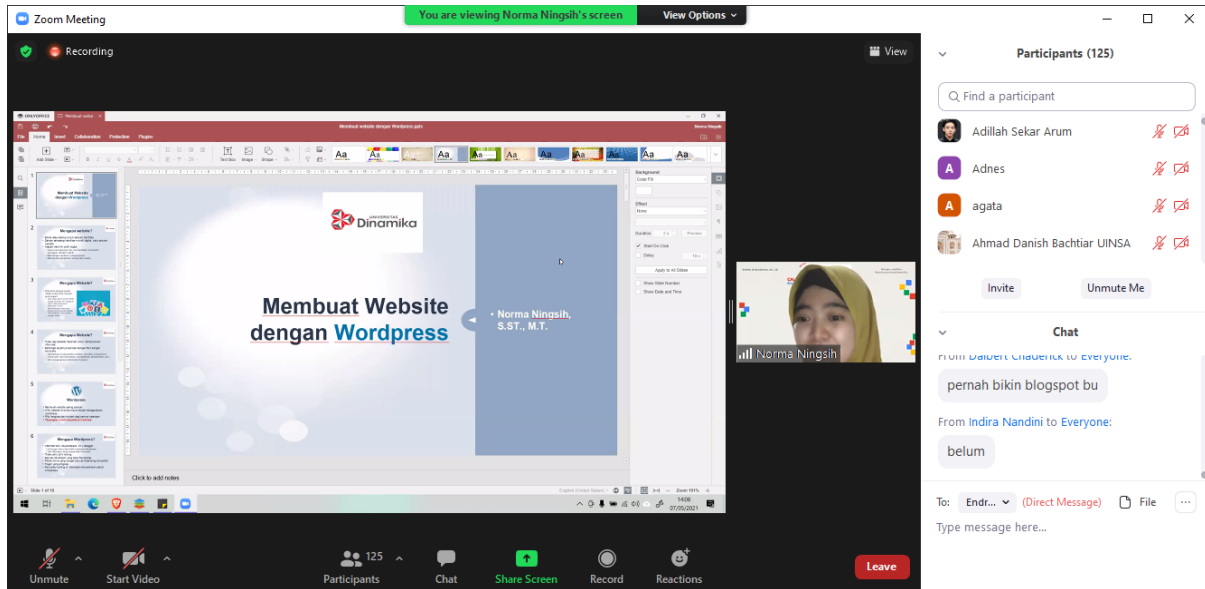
Zoom Meeting

You are viewing Norma Ningsih's screen

View Options

Recording

View

Membuat website dengan Wordpress.pptx

File Home Insert Collaboration Protection Plugins

Membuat Website dengan Wordpress

Mengapa website?

Mengapa Website?

Mengapa Website?

Wordpress

Mengapa Wordpress?

UNIVERSITAS Dinamika

Membuat Website dengan Wordpress

• Norma Ningsih, S.ST., M.T.

Click to add notes

Slide 1 of 18

Background

Color Fill

Effect

None

Duration

Preview

Start On Click

Delay

Apply to All Slides

Show Slide Number

Show Date and Time

Zoom 101%

14:08

07/05/2021

Norma Ningsih

Participants (125)

Find a participant

Adillah Sekar Arum

Adnes

agata

Ahmad Danish Bachtiar UINSA

Invite

Unmute Me

Chat

From Dalbert Chaderick to Everyone:

pernah bikin blogspot bu

From Indira Nandini to Everyone:

belum

To: Endr... (Direct Message) File

Type message here...

Unmute

Start Video

125

Participants

Chat

Share Screen

Record

Reactions

Leave